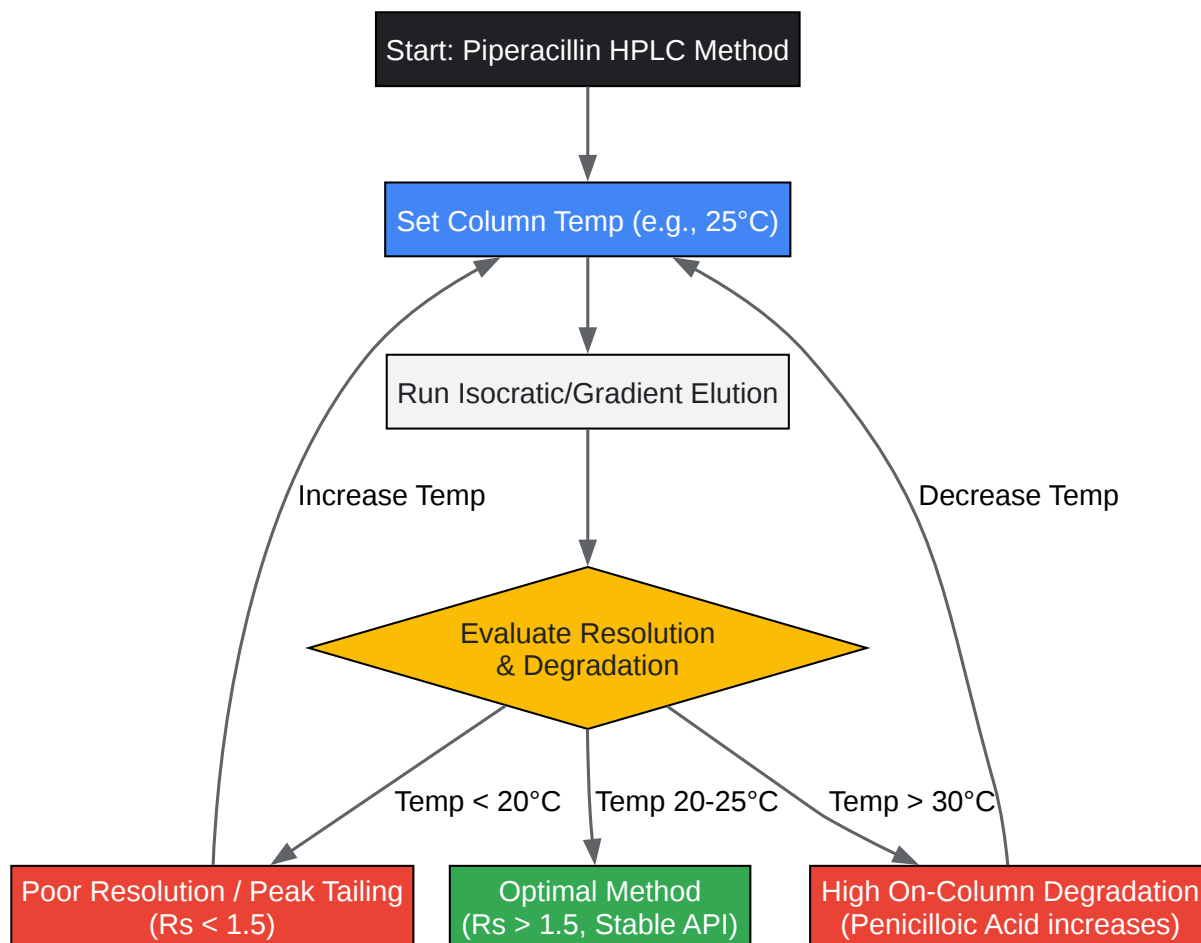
Start: Piperacillin HPLC Method

Set Column Temp (e.g., 25°C)

Run Isocratic/Gradient Elution

Increase Temp

Decrease Temp

Evaluate Resolution & Degradation

Temp < 20°C

Temp 20-25°C

Temp > 30°C

Poor Resolution / Peak Tailing (Rs < 1.5)

Optimal Method (Rs > 1.5, Stable API)

High On-Column Degradation (Penicilloic Acid increases)